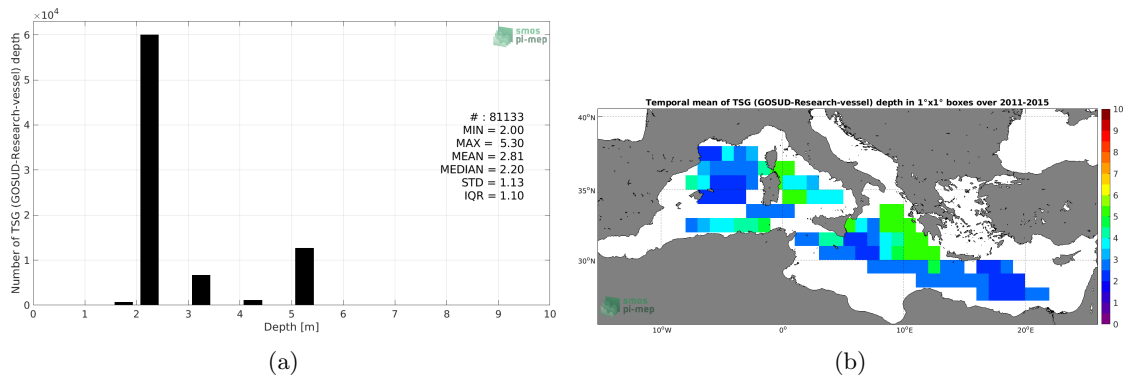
$\times 10^4$

smos pi-mep

Number of TSG (GOSUD-Research-vessel) depth

6
5
4
3
2
1
0

# : 81133
MIN = 2.00
MAX = 5.30
MEAN = 2.81
MEDIAN = 2.20
STD = 1.13
IQR = 1.10

0 1 2 3 4 5 6 7 8 9 10
Depth [m]

(a)

Temporal mean of TSG (GOSUD-Research-vessel) depth in 1°x1° boxes over 2011-2015

40°N
35°N
30°N

10°W 0° 10°E 20°E

smos pi-mep

10
9
8
7
6
5
4
3
2
1
0

(b)